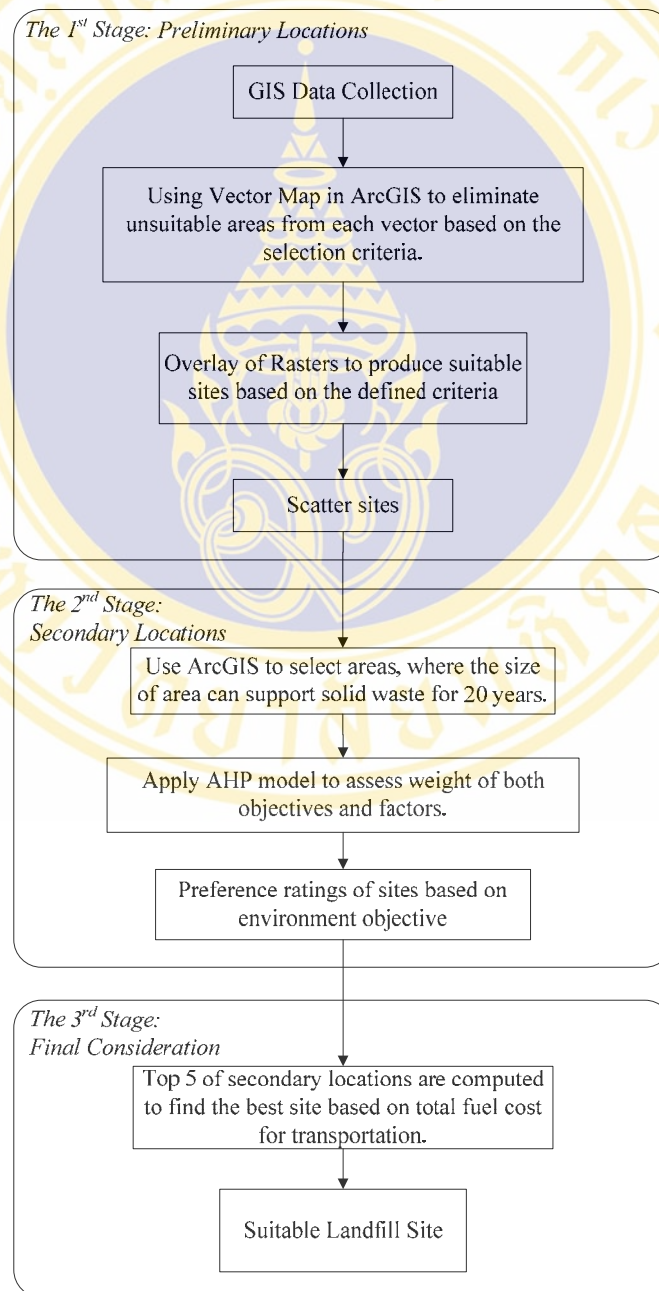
The $1^{st}$ Stage: Preliminary Locations

GIS Data Collection

Using Vector Map in ArcGIS to eliminate unsuitable areas from each vector based on the selection criteria.

Overlay of Rasters to produce suitable sites based on the defined criteria

Scatter sites

The $2^{nd}$ Stage: Secondary Locations

Use ArcGIS to select areas, where the size of area can support solid waste for 20 years.

Apply AHP model to assess weight of both objectives and factors.

Preference ratings of sites based on environment objective

The $3^{rd}$ Stage: Final Consideration

Top 5 of secondary locations are computed to find the best site based on total fuel cost for transportation.

Suitable Landfill Site